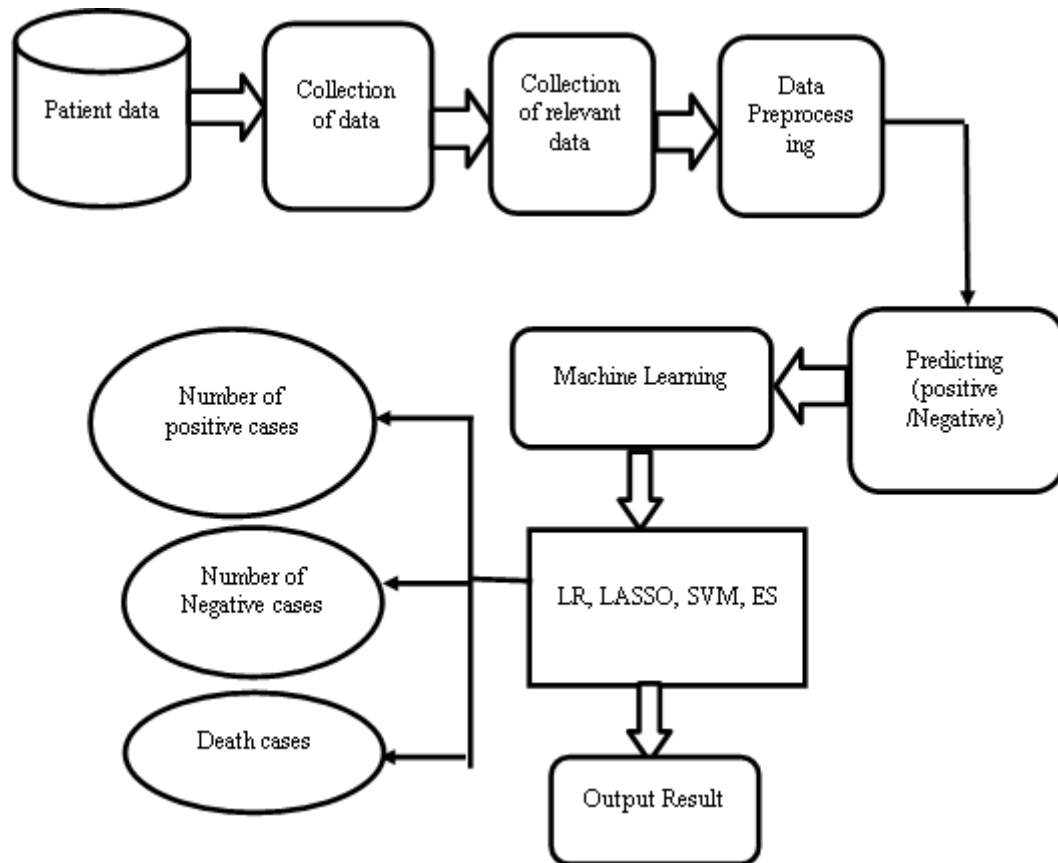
Patient data

Collection of data

Collection of relevant data

Data Preprocess ing

Predicting (positive /Negative)

Machine Learning

Number of positive cases

Number of Negative cases

Death cases

LR, LASSO, SVM, ES

Output Result